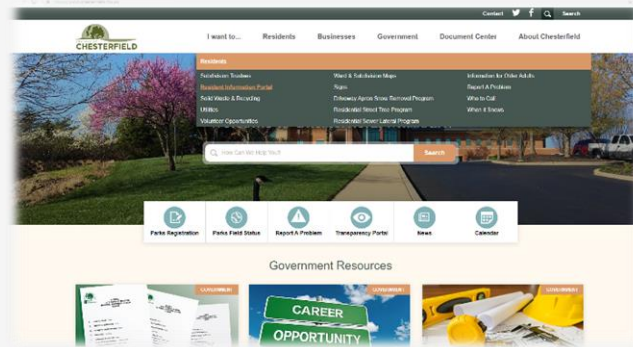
Contact Search

CHESTERFIELD

I want to... Residents Businesses Government Document Center About Chesterfield

Residents

Subdivision Trustees
Resident Information Portal
Solid Waste & Recycling
Utilities
Volunteer Opportunities

Ward & Subdivision Maps
Signs
Driveway Apron Snow Removal Program
Residential Street Tree Program
Residential Sewer Lateral Program

Information for Older Adults
Report A Problem
Who to Call
When it Snows

How Can We Help You? Search

Parks Registration
Parks Field Status
Report A Problem
Transparency Portal
News
Calendar

Government Resources

GOVERNMENT
GOVERNMENT
CAREER
OPPORTUNITY
GOVERNMENT